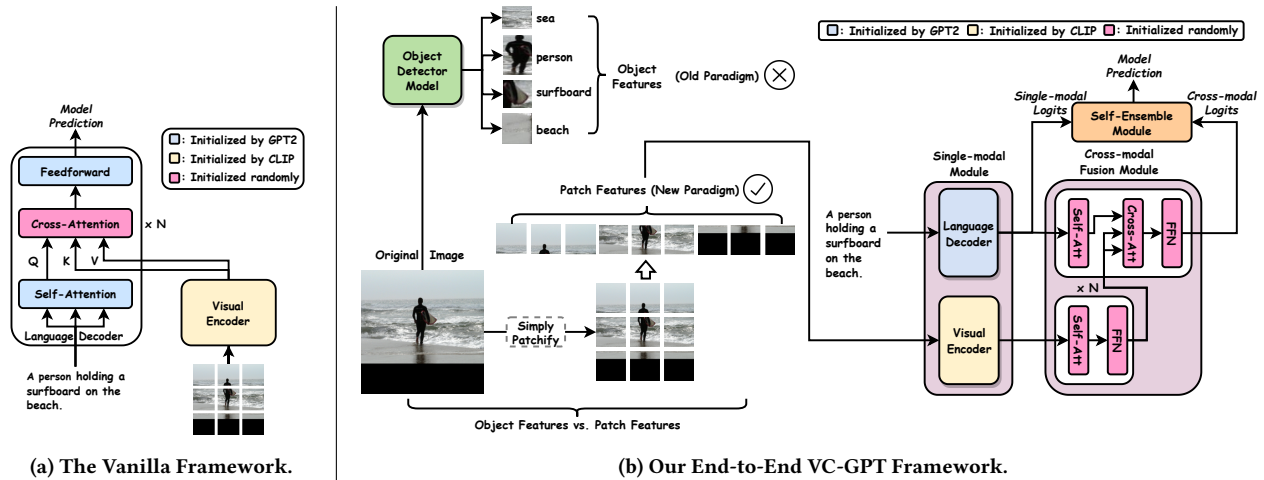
Model Prediction

Feedforward

Cross-Attention

× N

Q K V

Self-Attention

Language Decoder

Visual Encoder

A person holding a surfboard on the beach.

: Initialized by GPT2
: Initialized by CLIP
: Initialized randomly

(a) The Vanilla Framework.

Object Detector Model

sea
person
surfboard
beach

Object Features

(Old Paradigm)

Patch Features (New Paradigm)

Original Image

Simply Patchify

Object Features vs. Patch Features

: Initialized by GPT2
: Initialized by CLIP
: Initialized randomly

Model Prediction

Single-modal Logits

Self-Ensemble Module

Cross-modal Logits

Single-modal Module

Cross-modal Fusion Module

A person holding a surfboard on the beach.

Language Decoder

Self-Att

Cross-Att

FFN

× N

Visual Encoder

Self-Att

FFN

(b) Our End-to-End VC-GPT Framework.